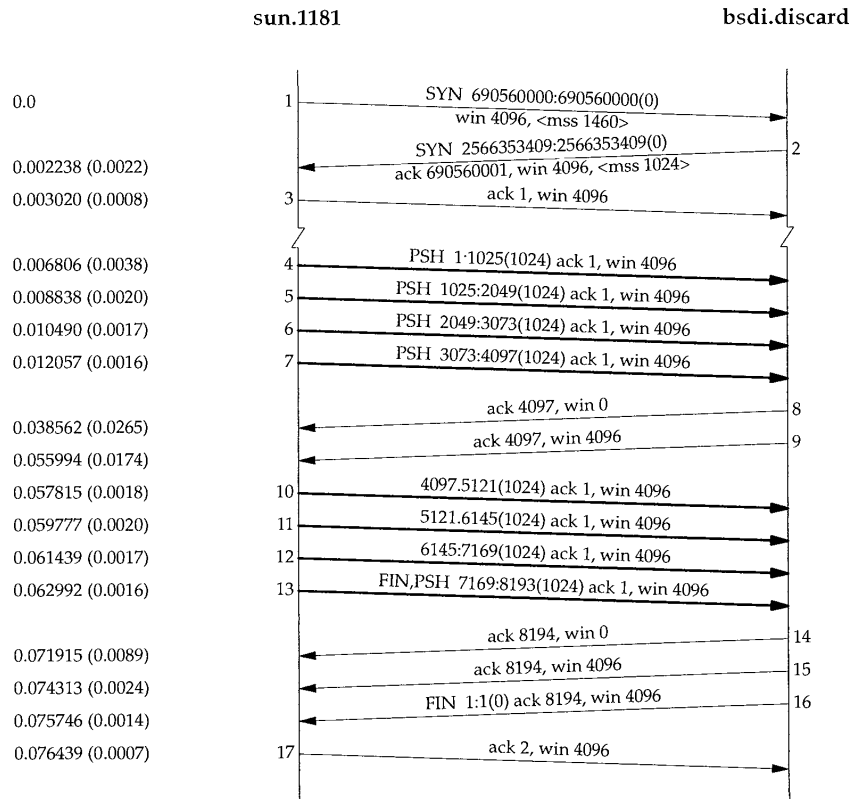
sun.1181

bsdi.discard

0.0

1

SYN 690560000:690560000(0) win 4096, <mss 1460>

SYN 2566353409:2566353409(0) ack 690560001, win 4096, <mss 1024>

2

0.002238 (0.0022)

0.003020 (0.0008)

3

ack 1, win 4096

0.006806 (0.0038)

4

PSH 1·1025(1024) ack 1, win 4096

0.008838 (0.0020)

5

PSH 1025:2049(1024) ack 1, win 4096

0.010490 (0.0017)

6

PSH 2049:3073(1024) ack 1, win 4096

0.012057 (0.0016)

7

PSH 3073:4097(1024) ack 1, win 4096

ack 4097, win 0

8

0.038562 (0.0265)

ack 4097, win 4096

9

0.055994 (0.0174)

0.057815 (0.0018)

10

4097.5121(1024) ack 1, win 4096

0.059777 (0.0020)

11

5121.6145(1024) ack 1, win 4096

0.061439 (0.0017)

12

6145:7169(1024) ack 1, win 4096

0.062992 (0.0016)

13

FIN,PSH 7169:8193(1024) ack 1, win 4096

ack 8194, win 0

14

0.071915 (0.0089)

ack 8194, win 4096

15

0.074313 (0.0024)

FIN 1:1(0) ack 8194, win 4096

16

0.075746 (0.0014)

0.076439 (0.0007)

17

ack 2, win 4096